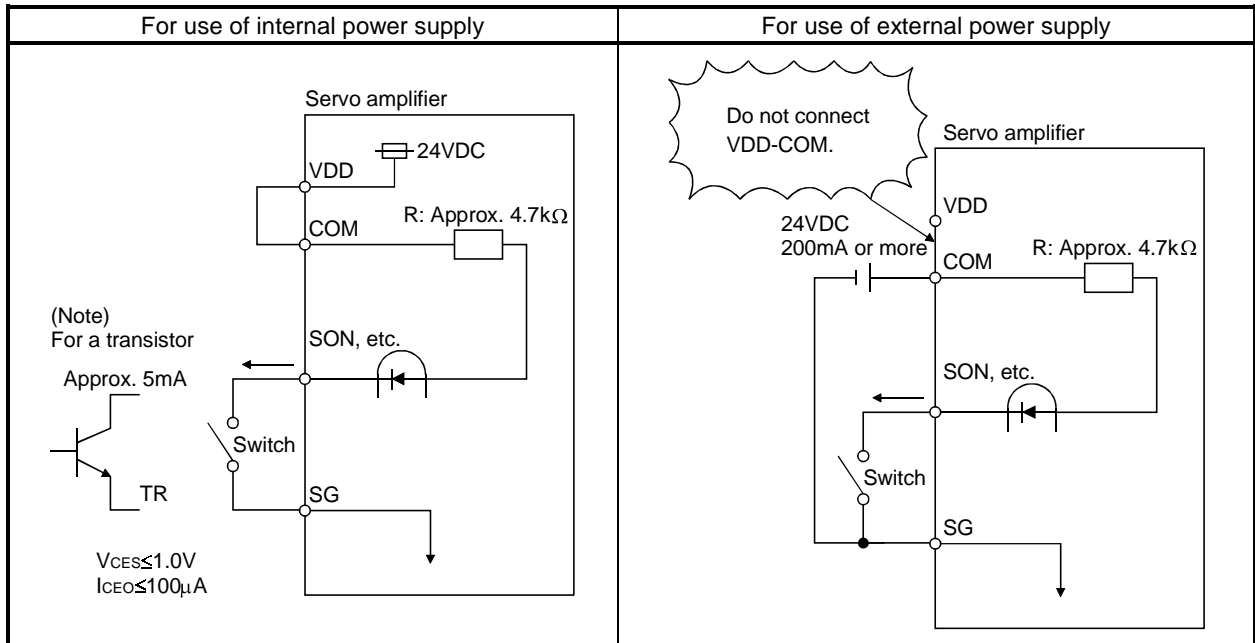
| For use of internal power supply | For use of external power supply |
|---|---|
| Servo amplifier<br>24VDC<br>VDD<br>COM<br>R: Approx. 4.7k$\Omega$<br>(Note)<br>For a transistor<br>SON, etc.<br>Approx. 5mA<br>Switch<br>TR<br>SG<br>$V_{CES} \leq 1.0V$<br>$I_{CEO} \leq 100\mu A$ | Do not connect VDD-COM.<br>Servo amplifier<br>VDD<br>24VDC<br>200mA or more<br>COM<br>R: Approx. 4.7k$\Omega$<br>SON, etc.<br>Switch<br>SG |